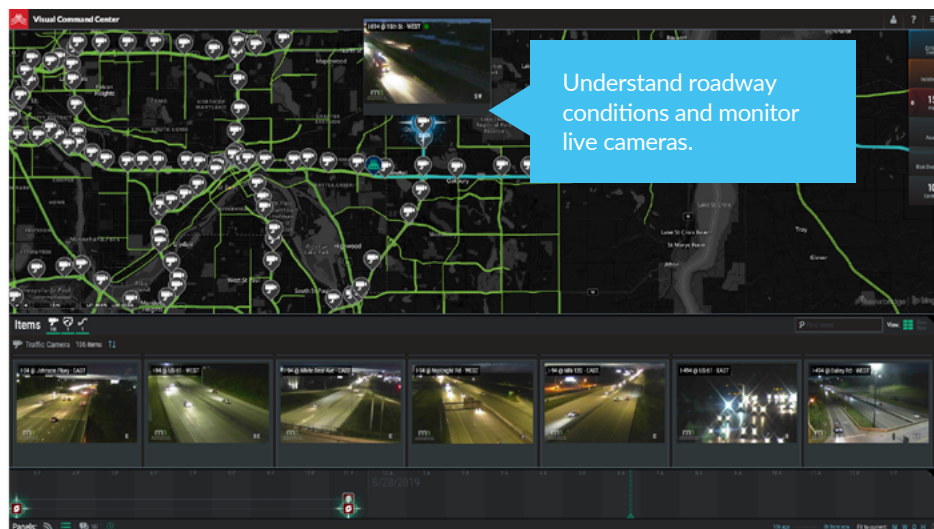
Visual Command Center

I-694 @ 10th St - WEST

Understand roadway conditions and monitor live cameras.

Items

Traffic Camera 106 items

I-94 @ Johnson Pkwy - EAST

I-94 @ US 61 - WEST

I-94 @ White Bear Ave - EAST

I-94 @ McKnight Rd - WEST

I-94 @ MN 120 - EAST

I-494 @ US 61 - EAST

I-494 @ Bailey Rd - WEST

8/29/2019

Panels: